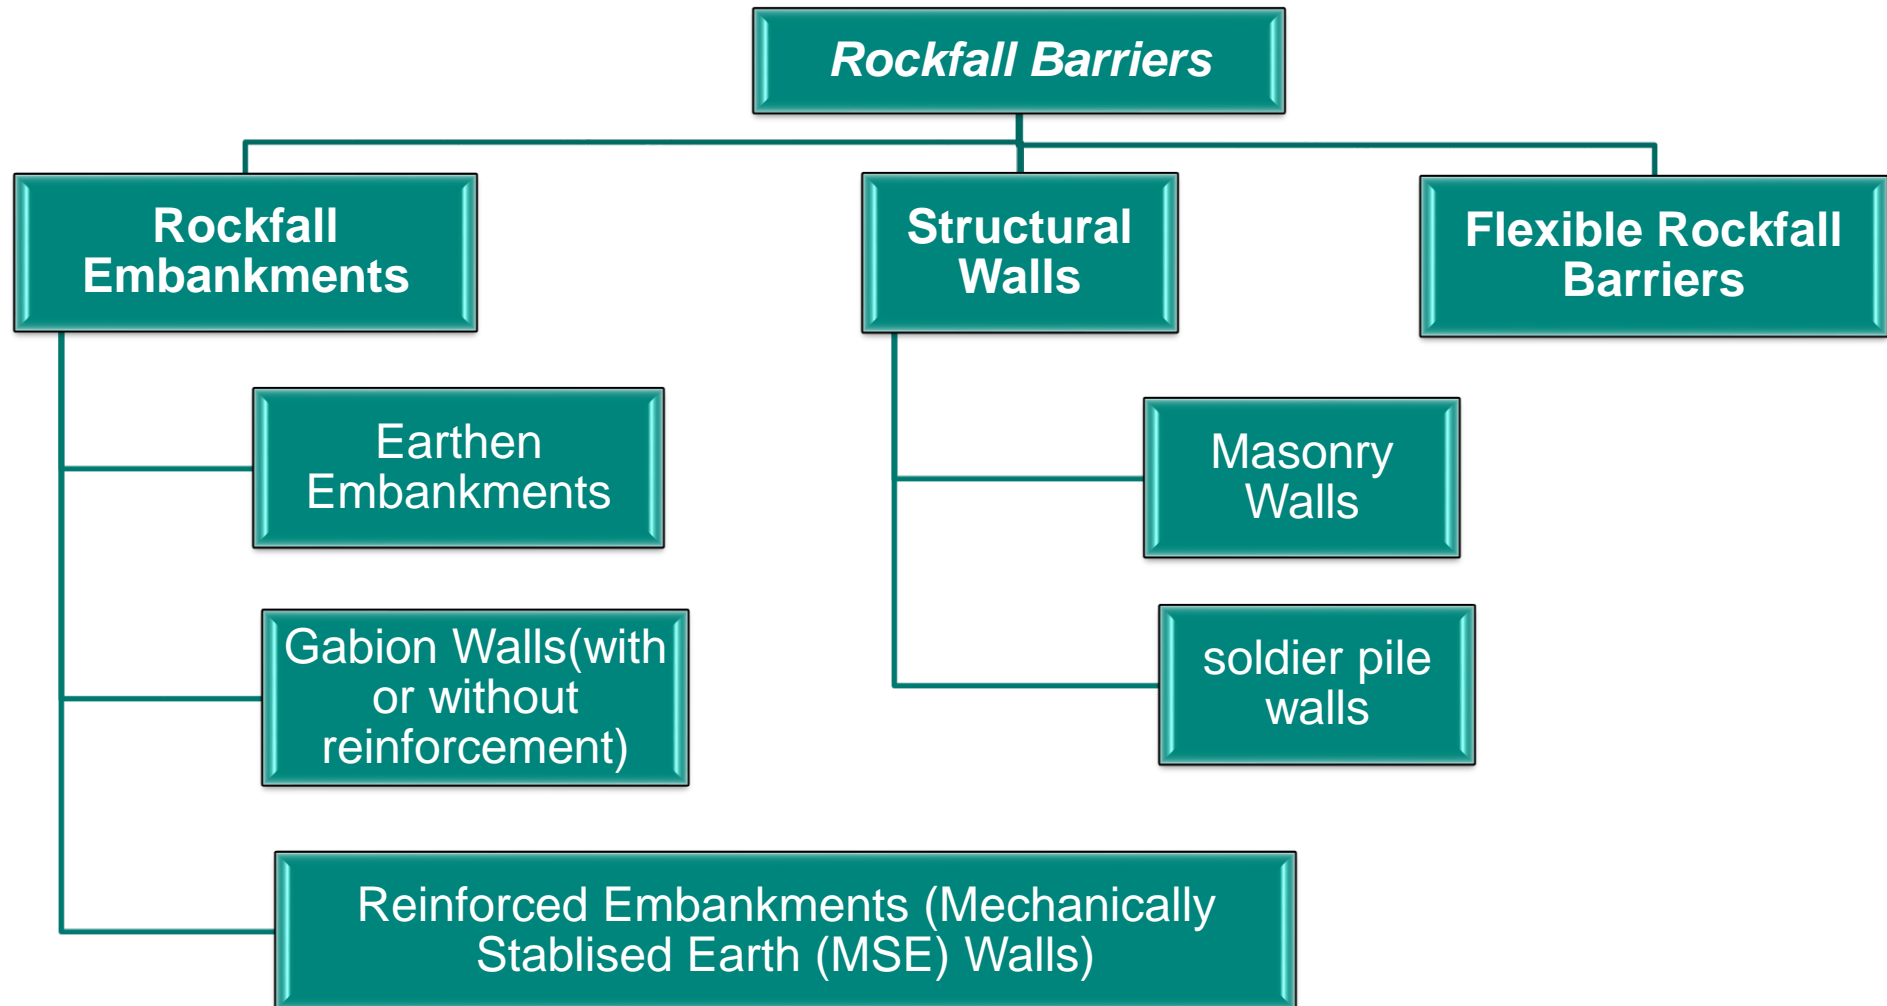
Rockfall Barriers

Rockfall Embankments

Structural Walls

Flexible Rockfall Barriers

Earthen Embankments

Masonry Walls

Gabion Walls(with or without reinforcement)

soldier pile walls

Reinforced Embankments (Mechanically Stablised Earth (MSE) Walls)